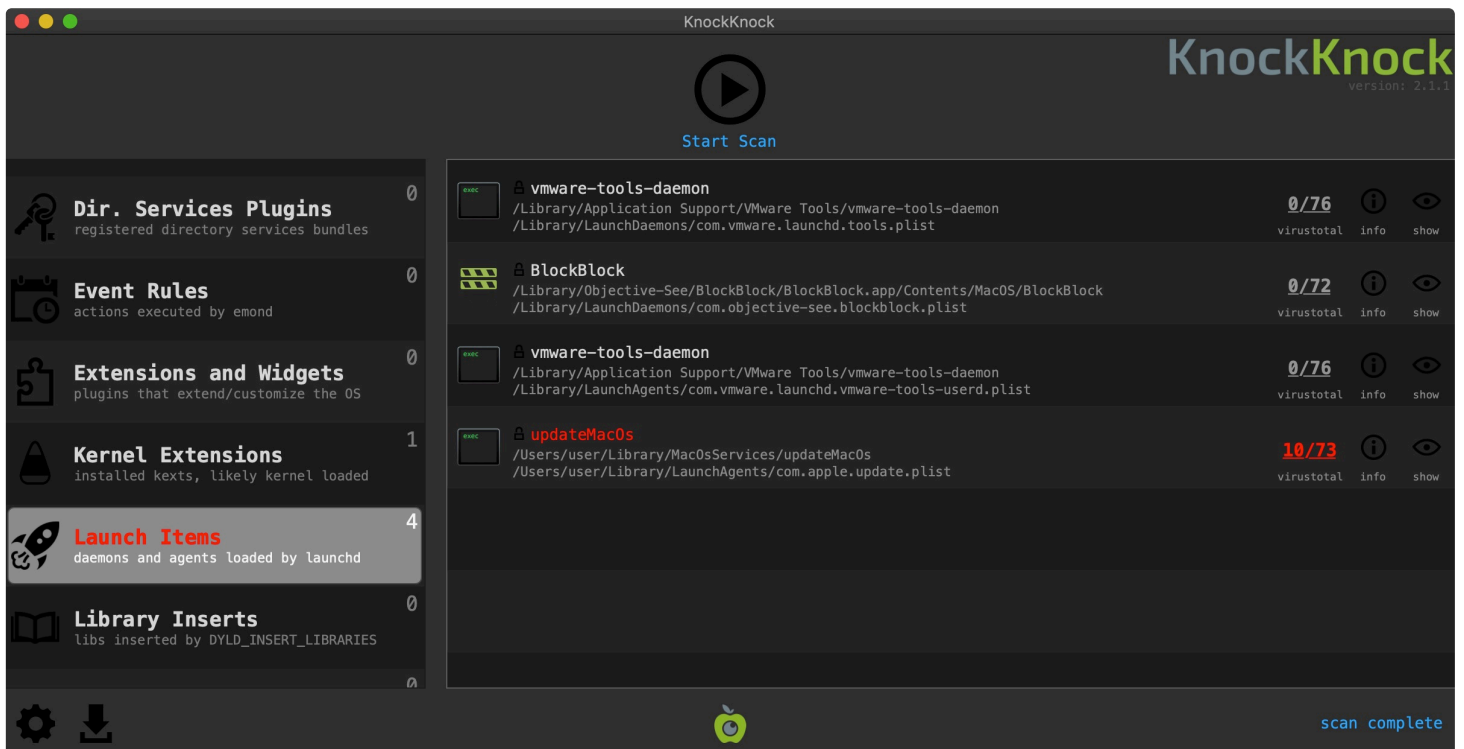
KnockKnock

KnockKnock
version: 2.1.1

Start Scan

Dir. Services Plugins
registered directory services bundles
0

Event Rules
actions executed by emond
0

Extensions and Widgets
plugins that extend/customize the OS
0

Kernel Extensions
installed kexts, likely kernel loaded
1

Launch Items
daemons and agents loaded by launchd
4

Library Inserts
libs inserted by DYLD_INSERT_LIBRARIES
0

0

exec
vmware-tools-daemon
/Library/Application Support/VMware Tools/vmware-tools-daemon
/Library/LaunchDaemons/com.vmware.launchd.tools.plist
0/76 virustotal info show

BlockBlock
/Library/Objective-See/BlockBlock/BlockBlock.app/Contents/MacOS/BlockBlock
/Library/LaunchDaemons/com.objective-see.blockblock.plist
0/72 virustotal info show

exec
vmware-tools-daemon
/Library/Application Support/VMware Tools/vmware-tools-daemon
/Library/LaunchAgents/com.vmware.launchd.vmware-tools-userd.plist
0/76 virustotal info show

exec
updateMacOs
/Users/user/Library/MacOsServices/updateMacOs
/Users/user/Library/LaunchAgents/com.apple.update.plist
10/73 virustotal info show

scan complete